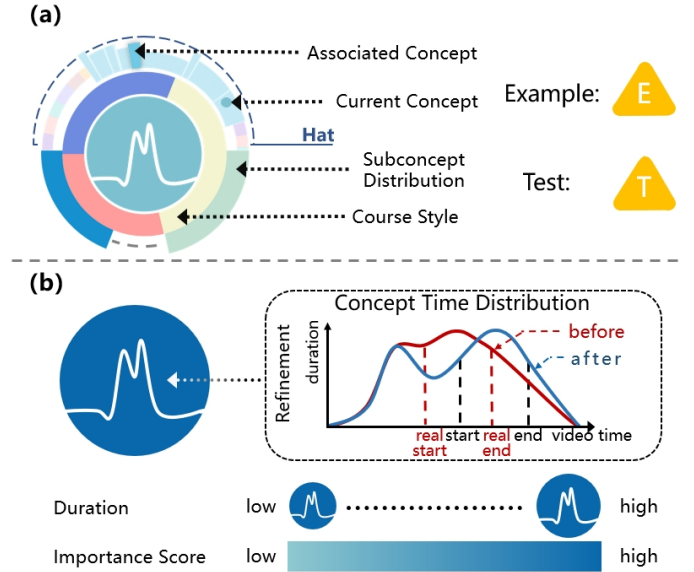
(a)

Associated Concept

Current Concept

Hat

Subconcept Distribution

Course Style

Example: E

Test: T

(b)

Concept Time Distribution

Refinement

duration

before

after

real start

start

real end

end

video time

Duration low high

Importance Score low high